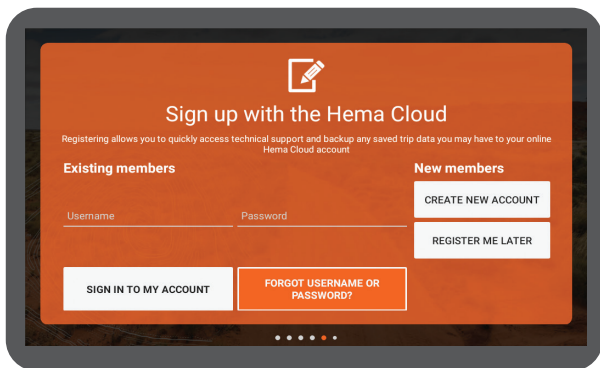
Sign up with the Hema Cloud

Registering allows you to quickly access technical support and backup any saved trip data you may have to your online Hema Cloud account

Existing members

Username

Password

SIGN IN TO MY ACCOUNT

FORGOT USERNAME OR PASSWORD?

New members

CREATE NEW ACCOUNT

REGISTER ME LATER